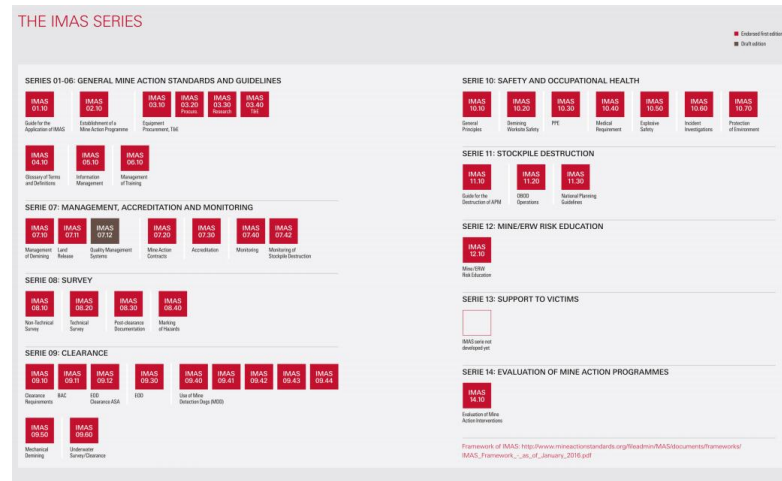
THE IMAS SERIES

Endorsed first edition
Draft edition

SERIES 01-06: GENERAL MINE ACTION STANDARDS AND GUIDELINES

IMAS 01.10
Guide for the Application of IMAS

IMAS 02.10
Establishment of a Mine Action Programme

IMAS 03.10
Equipment Procurement, T&E

IMAS 03.20 Process

IMAS 03.30 Research

IMAS 03.40 T&E

IMAS 04.10
Glossary of Terms and Definitions

IMAS 05.10
Information Management

IMAS 06.10
Management of Training

SERIE 07: MANAGEMENT, ACCREDITATION AND MONITORING

IMAS 07.10
Management of Demining

IMAS 07.11
Land Release

IMAS 07.12
Quality Management Systems

IMAS 07.20
Mine Action Contracts

IMAS 07.30
Accreditation

IMAS 07.40
Monitoring

IMAS 07.42
Monitoring of Stockpile Destruction

SERIE 08: SURVEY

IMAS 08.10
Non-Technical Survey

IMAS 08.20
Technical Survey

IMAS 08.30
Post-clearance Documentation

IMAS 08.40
Marking of Hazards

SERIE 09: CLEARANCE

IMAS 09.10
Clearance Requirements

IMAS 09.11
BAC

IMAS 09.12
EOD Clearance ASA

IMAS 09.30
EOD

IMAS 09.40
Use of Mine Detection Dogs (MDD)

IMAS 09.41

IMAS 09.42

IMAS 09.43

IMAS 09.44

IMAS 09.50
Mechanical Demining

IMAS 09.60
Underwater Survey/Clearance

SERIE 10: SAFETY AND OCCUPATIONAL HEALTH

IMAS 10.10
General Principles

IMAS 10.20
Demining Worksite Safety

IMAS 10.30
PPE

IMAS 10.40
Medical Requirement

IMAS 10.50
Explosive Safety

IMAS 10.60
Incident Investigations

IMAS 10.70
Protection of Environment

SERIE 11: STOCKPILE DESTRUCTION

IMAS 11.10
Guide for the Destruction of APM

IMAS 11.20
OBOD Operations

IMAS 11.30
National Planning Guidelines

SERIE 12: MINE/ERW RISK EDUCATION

IMAS 12.10
Mine/ERW Risk Education

SERIE 13: SUPPORT TO VICTIMS

IMAS serie not developed yet

SERIE 14: EVALUATION OF MINE ACTION PROGRAMMES

IMAS 14.10
Evaluation of Mine Action Interventions

Framework of IMAS: http://www.mineactionstandards.org/fileadmin/MAS/documents/frameworks/IMAS_Framework_-_as_of_January_2016.pdf